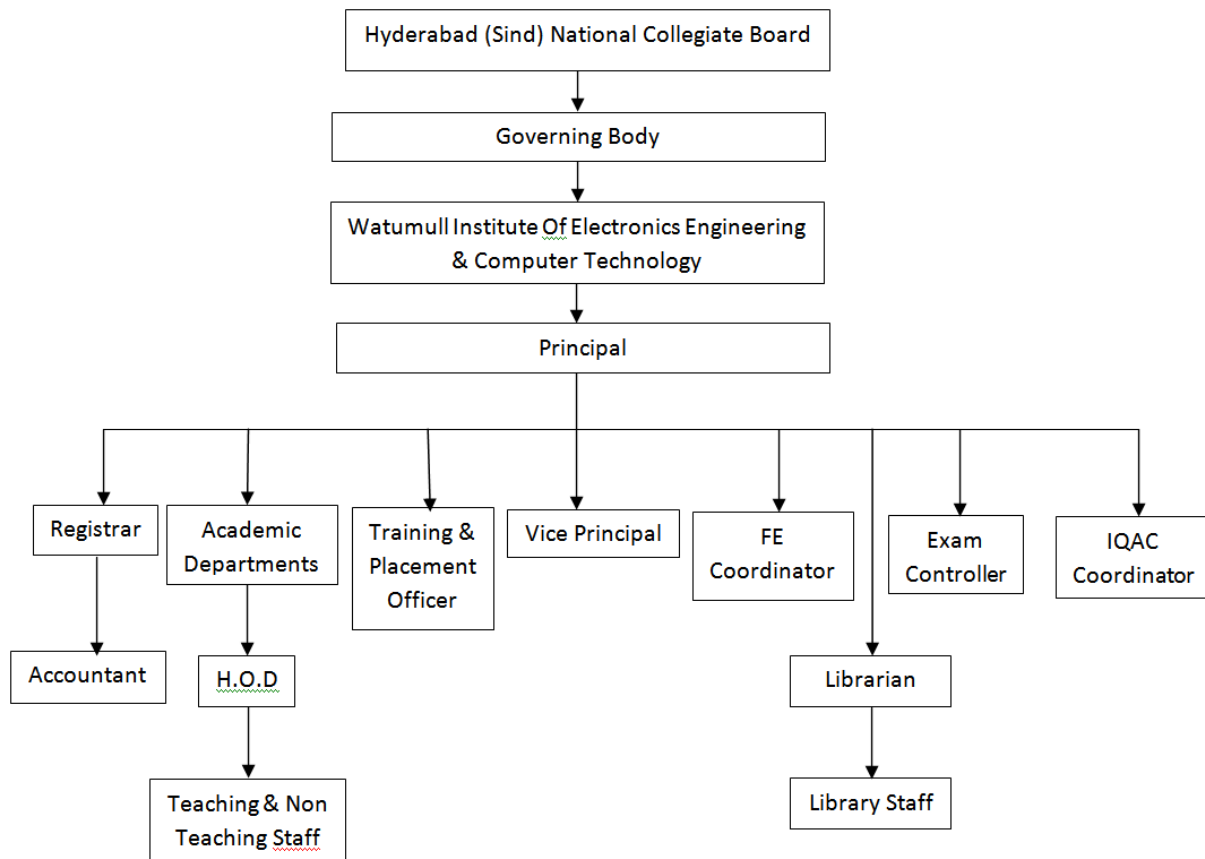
Hyderabad (Sind) National Collegiate Board

Governing Body

Watumull Institute Of Electronics Engineering & Computer Technology

Principal

Registrar

Academic Departments

Training & Placement Officer

Vice Principal

FE Coordinator

Exam Controller

IQAC Coordinator

Accountant

H.O.D

Librarian

Teaching & Non Teaching Staff

Library Staff